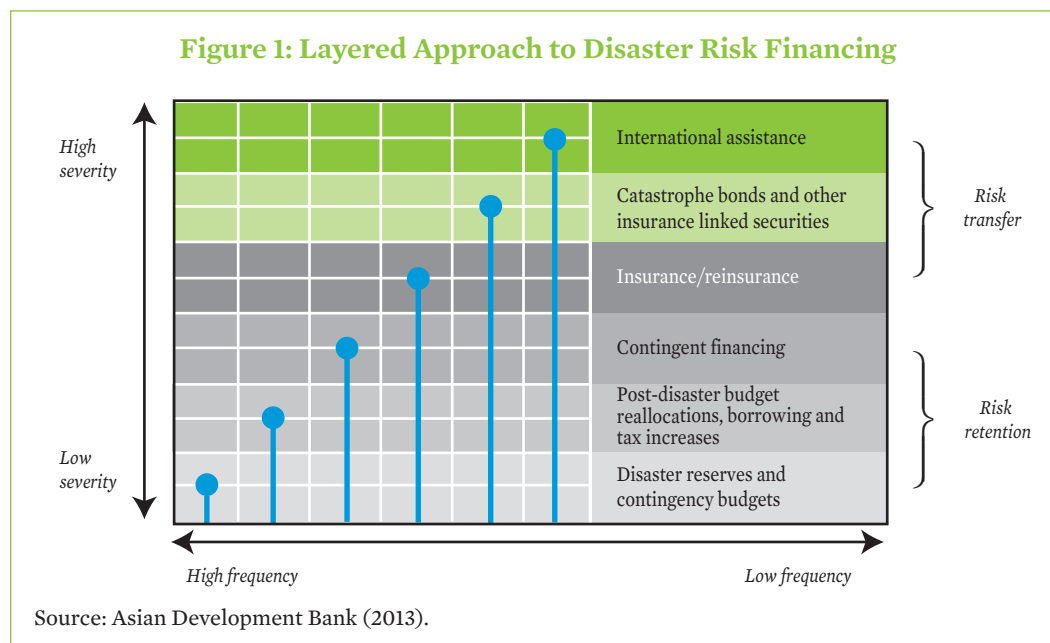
Figure 1: Layered Approach to Disaster Risk Financing

High severity

Low severity

International assistance

Catastrophe bonds and other insurance linked securities

Insurance/reinsurance

Contingent financing

Post-disaster budget reallocations, borrowing and tax increases

Disaster reserves and contingency budgets

Risk transfer

Risk retention

High frequency

Low frequency

Source: Asian Development Bank (2013).